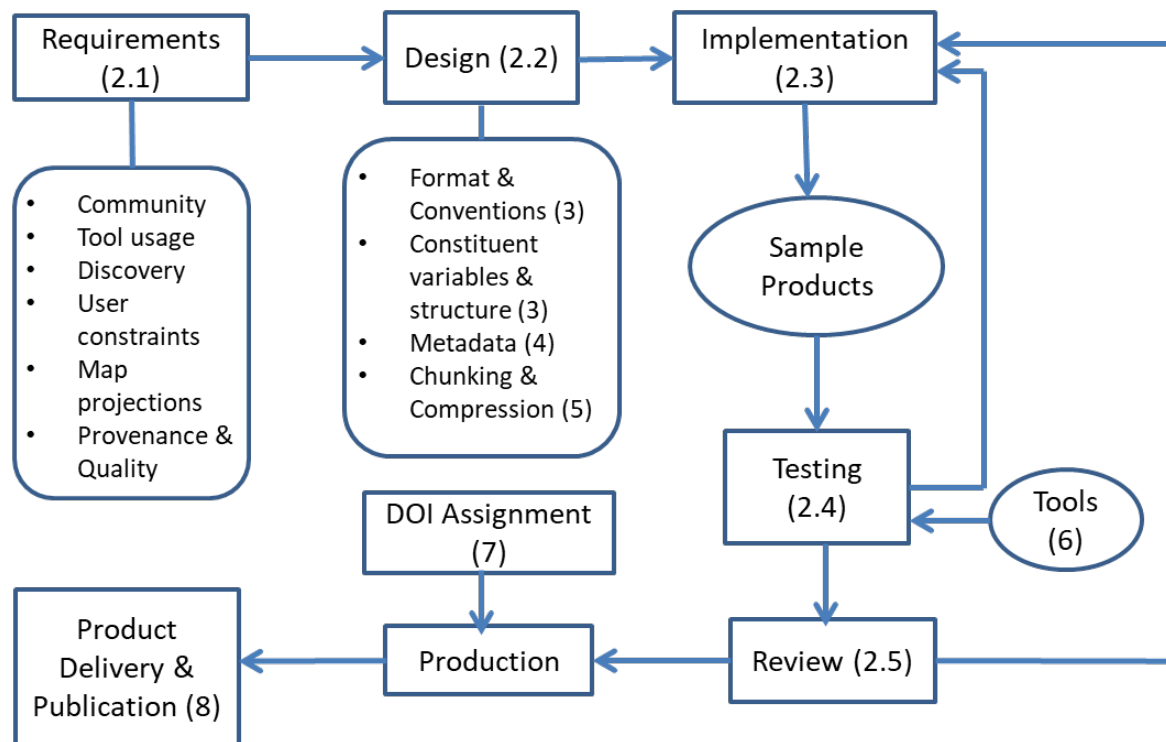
Requirements (2.1)

Design (2.2)

Implementation (2.3)

- Community
- Tool usage
- Discovery
- User constraints
- Map projections
- Provenance & Quality

- Format & Conventions (3)
- Constituent variables & structure (3)
- Metadata (4)
- Chunking & Compression (5)

Sample Products

Testing (2.4)

Tools (6)

DOI Assignment (7)

Product Delivery & Publication (8)

Production

Review (2.5)